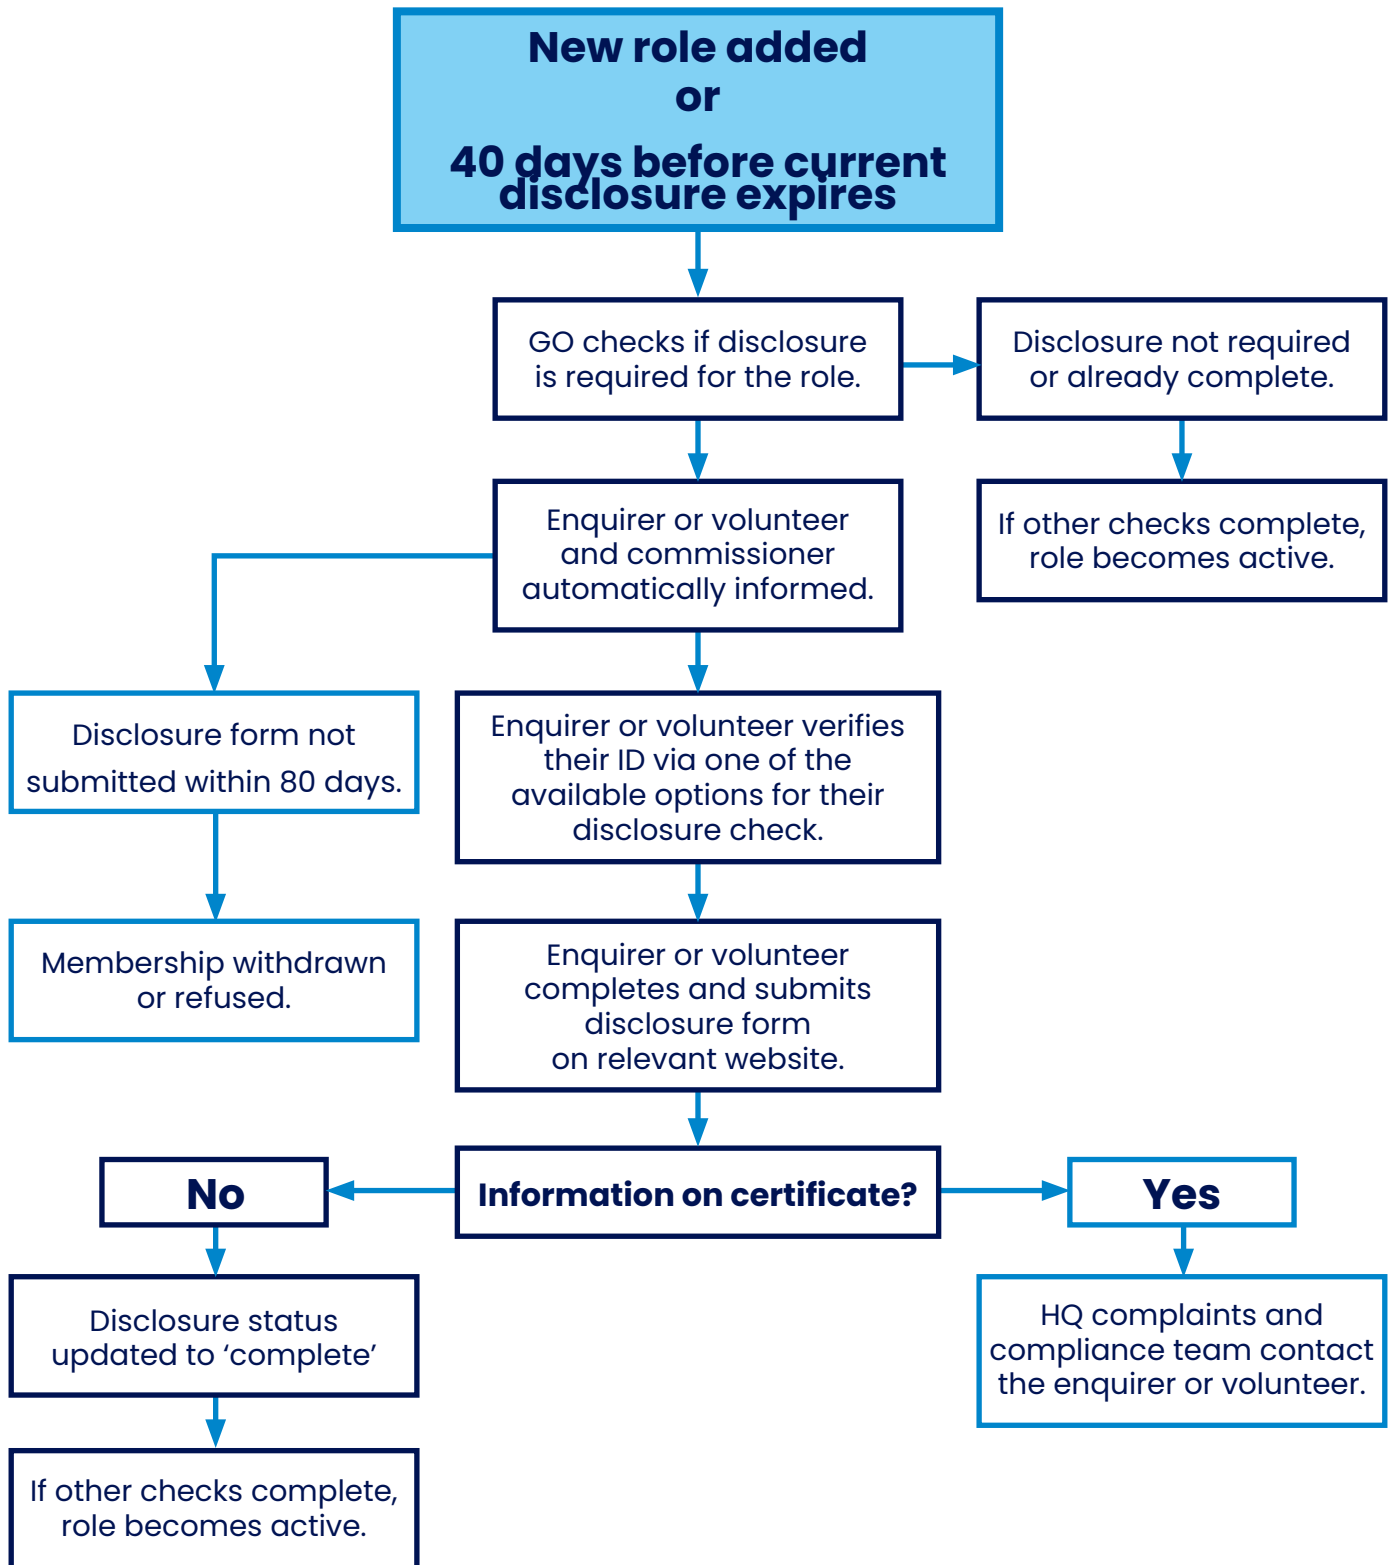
New role added
or
40 days before current disclosure expires

GO checks if disclosure is required for the role.

Disclosure not required or already complete.

If other checks complete, role becomes active.

Enquirer or volunteer and commissioner automatically informed.

Disclosure form not submitted within 80 days.

Membership withdrawn or refused.

Enquirer or volunteer verifies their ID via one of the available options for their disclosure check.

Enquirer or volunteer completes and submits disclosure form on relevant website.

Information on certificate?

No

Yes

Disclosure status updated to ‘complete’

If other checks complete, role becomes active.

HQ complaints and compliance team contact the enquirer or volunteer.